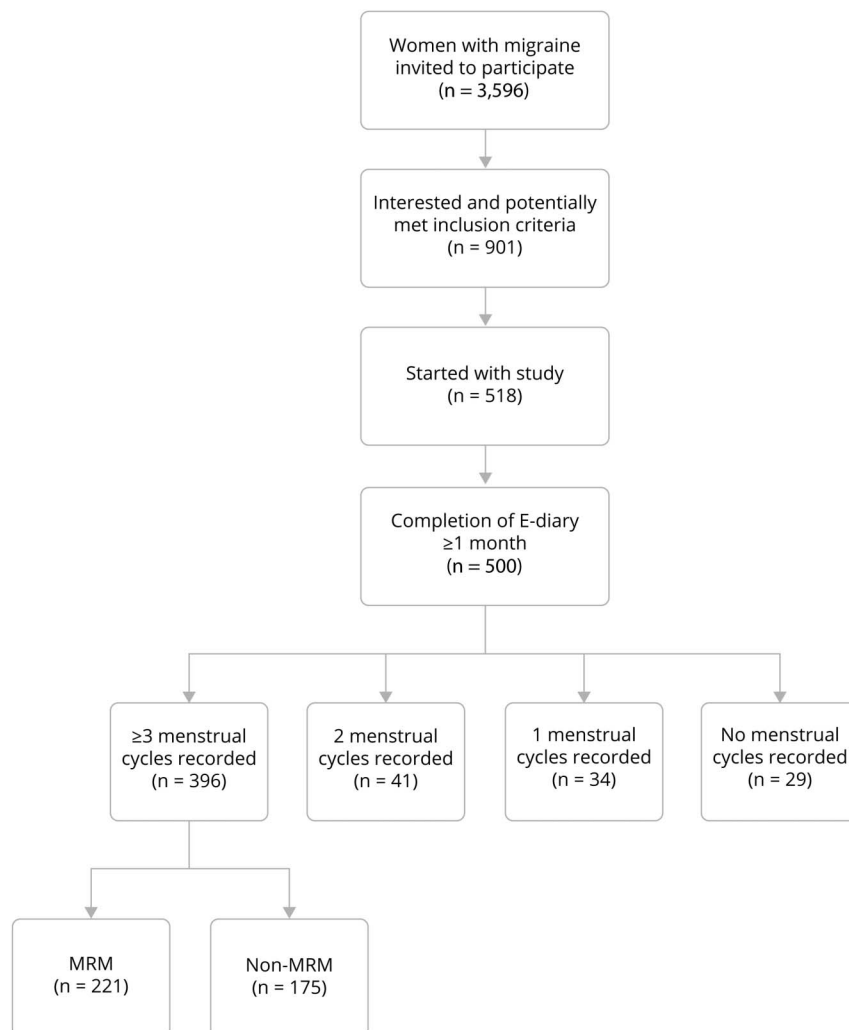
Women with migraine invited to participate (n = 3,596)

Interested and potentially met inclusion criteria (n = 901)

Started with study (n = 518)

Completion of E-diary ≥1 month (n = 500)

≥3 menstrual cycles recorded (n = 396)

2 menstrual cycles recorded (n = 41)

1 menstrual cycles recorded (n = 34)

No menstrual cycles recorded (n = 29)

MRM (n = 221)

Non-MRM (n = 175)